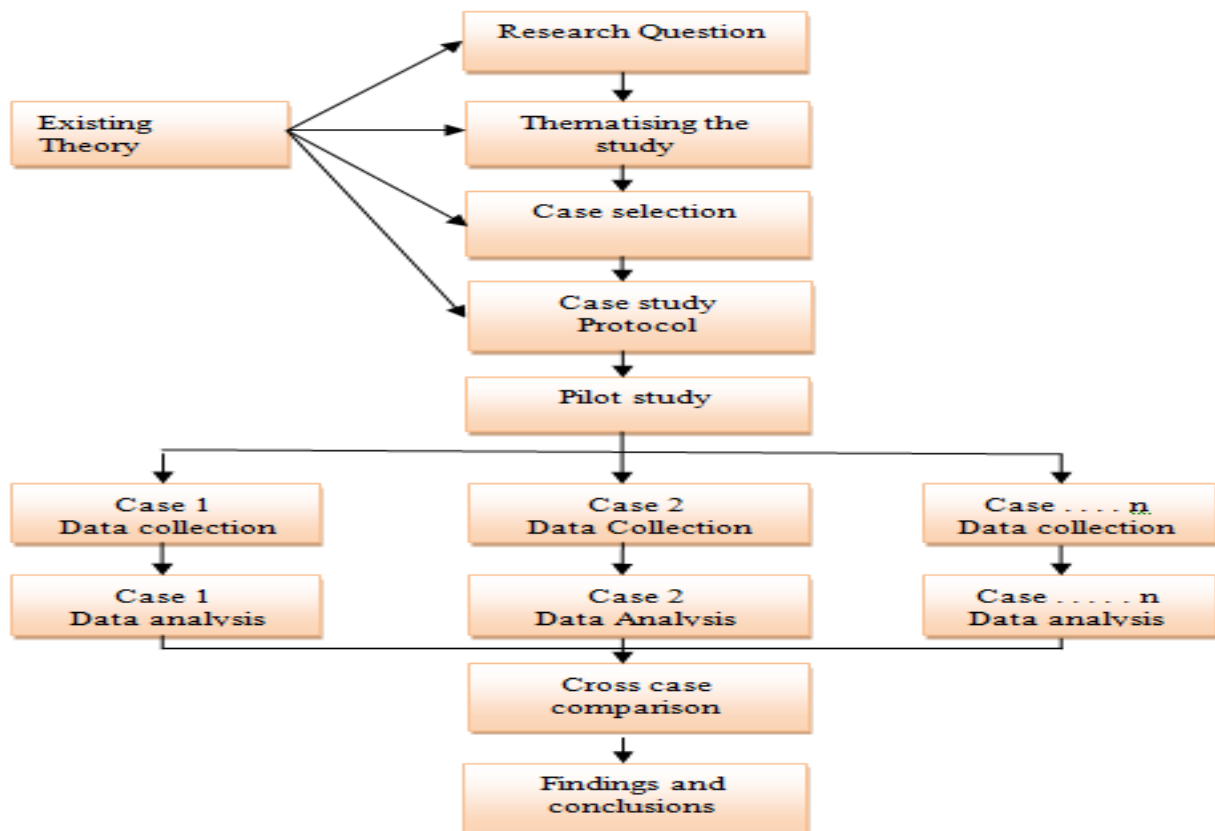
Existing Theory

Research Question

Thematising the study

Case selection

Case study Protocol

Pilot study

Case 1 Data collection

Case 1 Data analysis

Case 2 Data Collection

Case 2 Data Analysis

Case . . . . n Data collection

Case . . . . . n Data analysis

Cross case comparison

Findings and conclusions